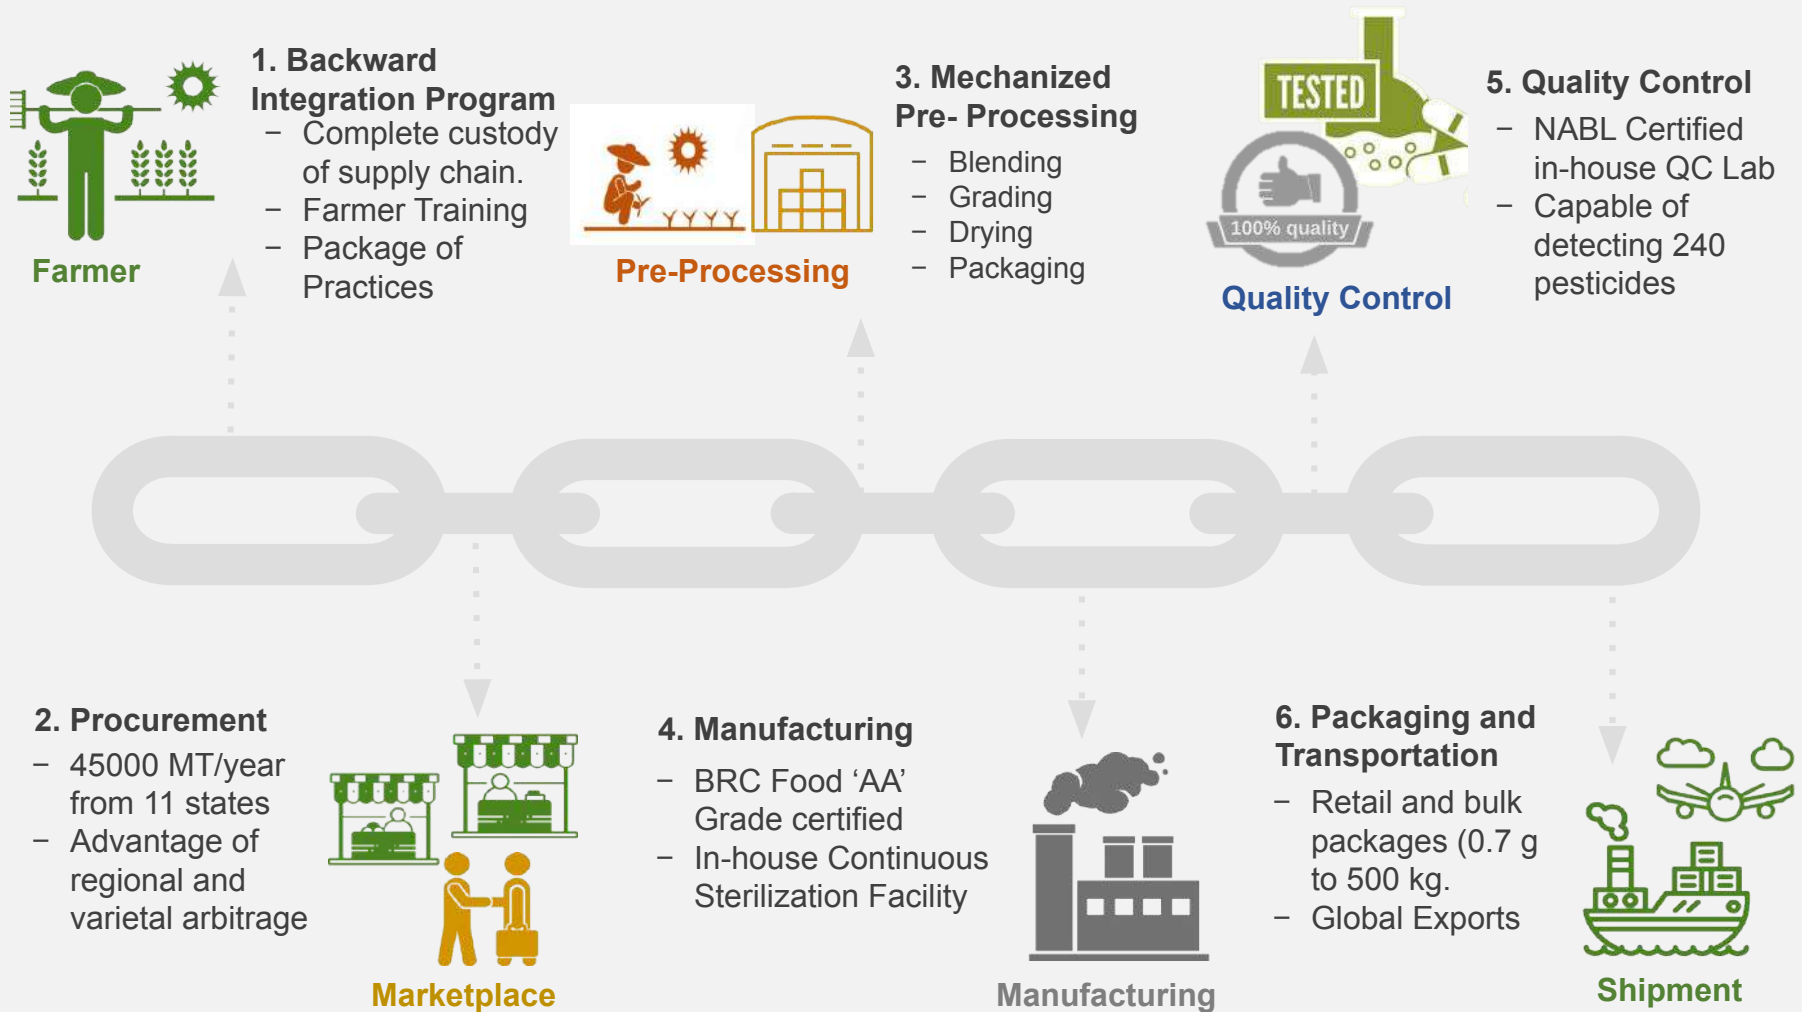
Farmer

1. Backward Integration Program
– Complete custody of supply chain.
– Farmer Training
– Package of Practices

Pre-Processing

3. Mechanized Pre- Processing
– Blending
– Grading
– Drying
– Packaging

TESTED
100% quality
Quality Control

5. Quality Control
– NABL Certified in-house QC Lab
– Capable of detecting 240 pesticides

2. Procurement
– 45000 MT/year from 11 states
– Advantage of regional and varietal arbitrage

Marketplace

4. Manufacturing
– BRC Food 'AA' Grade certified
– In-house Continuous Sterilization Facility

Manufacturing

6. Packaging and Transportation
– Retail and bulk packages (0.7 g to 500 kg.
– Global Exports

Shipment